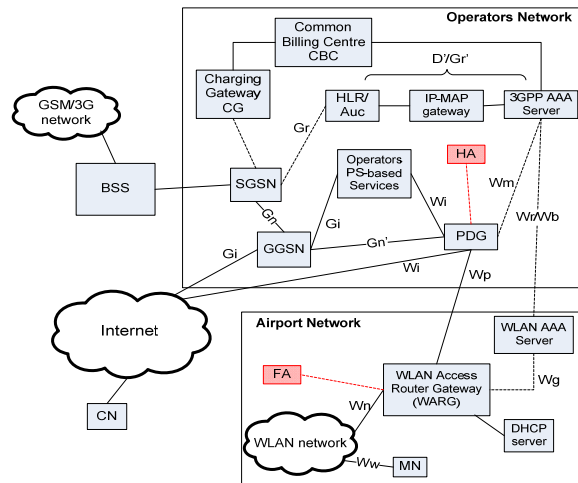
Operators Network

Common Billing Centre CBC

Charging Gateway CG

D'/Gr'

HLR/ Auc

IP-MAP gateway

3GPP AAA Server

GSM/3G network

Gr

BSS

SGSN

Operators PS-based Services

HA

Wm

Gn

Gi

Wi

Wr/Wb

GGSN

Gn'

PDG

Gi

Wi

Wp

Internet

Airport Network

WLAN AAA Server

FA

WLAN Access Router Gateway (WARG)

Wg

CN

Wn

WLAN network

DHCP server

Ww

MN